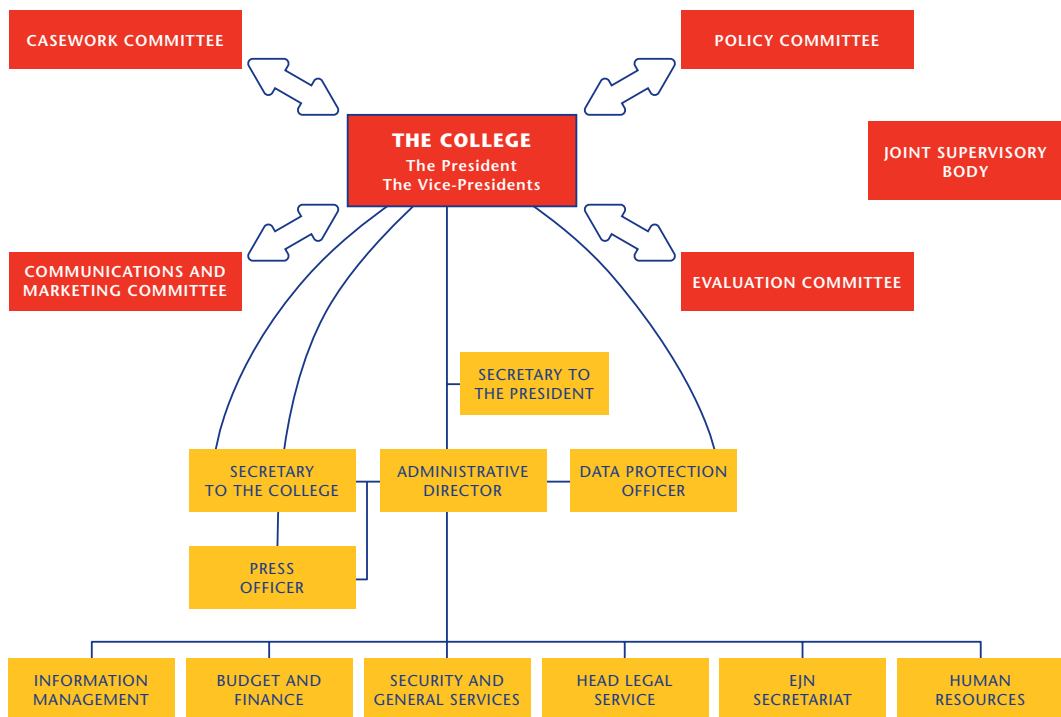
CASEWORK COMMITTEE

POLICY COMMITTEE

THE COLLEGE
The President
The Vice-Presidents

JOINT SUPERVISORY BODY

COMMUNICATIONS AND MARKETING COMMITTEE

EVALUATION COMMITTEE

SECRETARY TO THE PRESIDENT

SECRETARY TO THE COLLEGE

ADMINISTRATIVE DIRECTOR

DATA PROTECTION OFFICER

PRESS OFFICER

INFORMATION MANAGEMENT

BUDGET AND FINANCE

SECURITY AND GENERAL SERVICES

HEAD LEGAL SERVICE

EJN SECRETARIAT

HUMAN RESOURCES